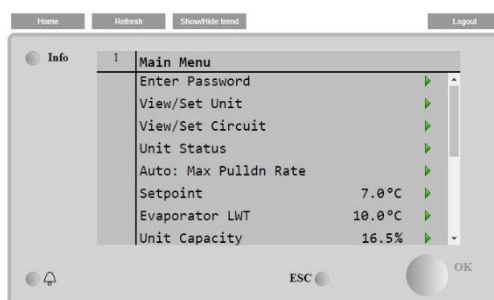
Home
Refresh
Show/Hide trend
Logout

Info

1 Main Menu
Enter Password
View/Set Unit
View/Set Circuit
Unit Status
Auto: Max Pulldn Rate
Setpoint 7.0°C
Evaporator LWT 10.0°C
Unit Capacity 16.5%

ESC

OK